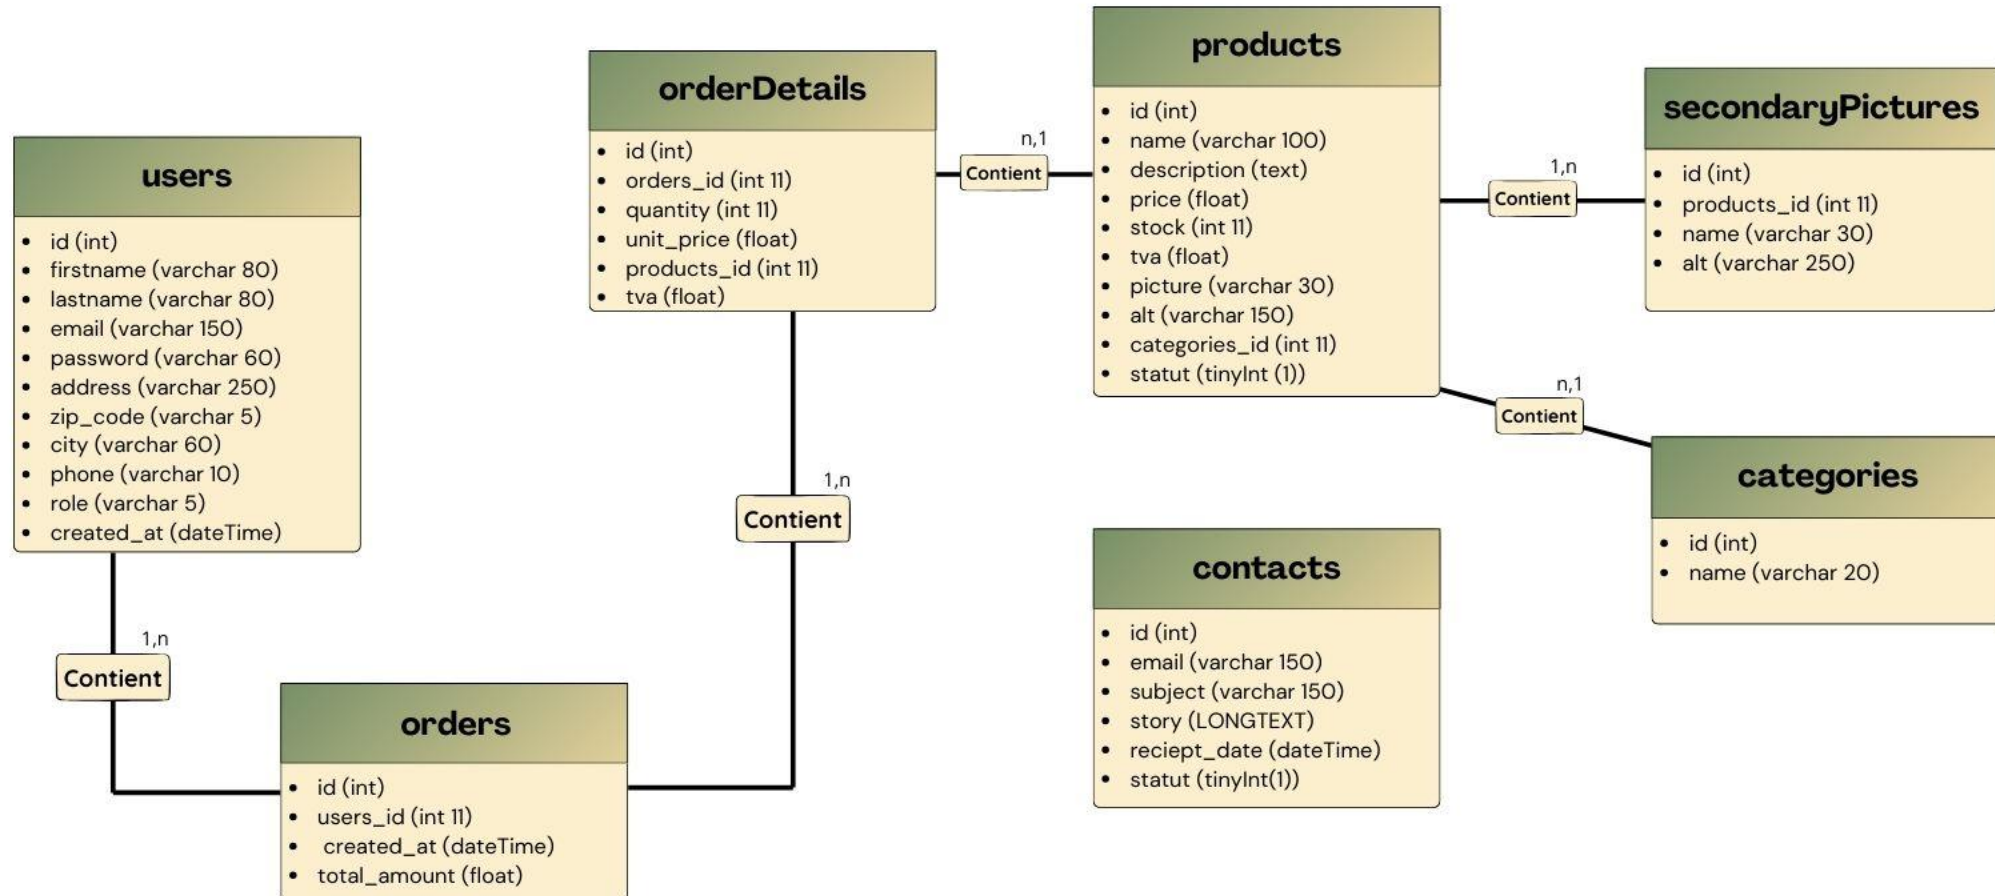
users

- id (int)
- firstname (varchar 80)
- lastname (varchar 80)
- email (varchar 150)
- password (varchar 60)
- address (varchar 250)
- zip_code (varchar 5)
- city (varchar 60)
- phone (varchar 10)
- role (varchar 5)
- created_at (dateTime)

1,n
Contient

orders

- id (int)
- users_id (int 11)
- created_at (dateTime)
- total_amount (float)

orderDetails

- id (int)
- orders_id (int 11)
- quantity (int 11)
- unit_price (float)
- products_id (int 11)
- tva (float)

1,n
Contient

n,1
Contient

products

- id (int)
- name (varchar 100)
- description (text)
- price (float)
- stock (int 11)
- tva (float)
- picture (varchar 30)
- alt (varchar 150)
- categories_id (int 11)
- statut (tinyInt (1))

1,n
Contient

secondaryPictures

- id (int)
- products_id (int 11)
- name (varchar 30)
- alt (varchar 250)

n,1
Contient

categories

- id (int)
- name (varchar 20)

contacts

- id (int)
- email (varchar 150)
- subject (varchar 150)
- story (LONGTEXT)
- reciept_date (dateTime)
- statut (tinyInt(1))